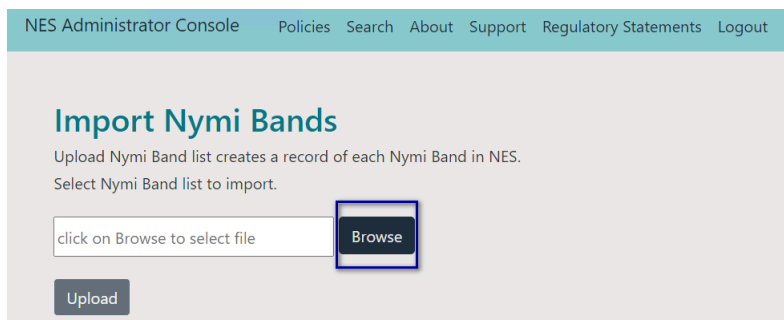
NES Administrator Console Policies Search About Support Regulatory Statements Logout

Import Nymi Bands

Upload Nymi Band list creates a record of each Nymi Band in NES.

Select Nymi Band list to import.

click on Browse to select file

Browse

Upload